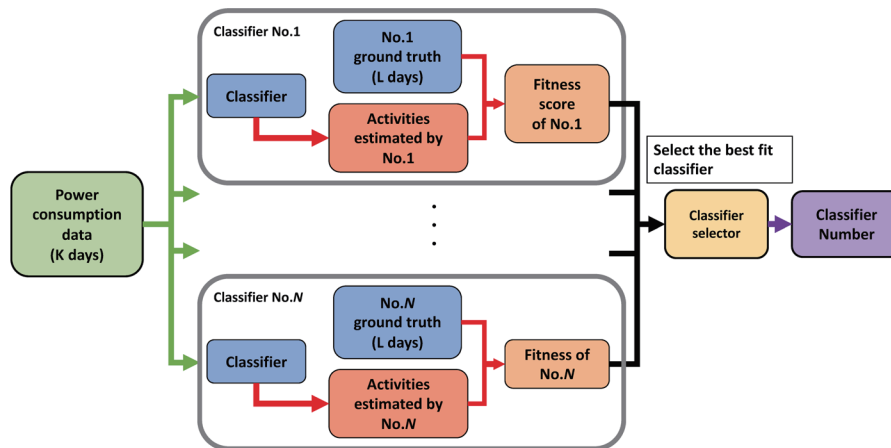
Classifier No.1

No.1 ground truth (L days)

Classifier

Activities estimated by No.1

Fitness score of No.1

Select the best fit classifier

Power consumption data (K days)

Classifier selector

Classifier Number

Classifier No.N

No.N ground truth (L days)

Classifier

Activities estimated by No.N

Fitness of No.N